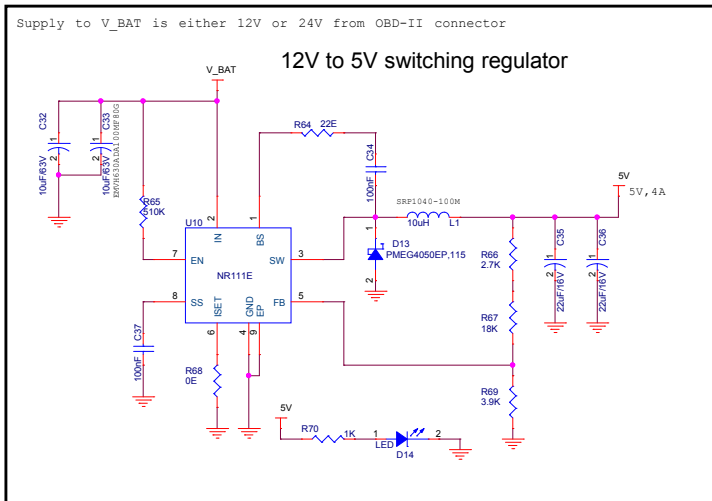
Supply to V_BAT is either 12V or 24V from OBD-II connector

12V to 5V switching regulator

V_BAT

C32
10uF/63V
1
2

C33
10uF/63V
EMVH630ADA100MF80G
1
2

R65
510K

U10
NR111E
2 IN
1 BS
7 EN
3 SW
8 SS
5 FB
6 ISET
4 GND
9 EP

R64 22E

C34
100nF

SRP1040-100M
10uH L1

D13
PMEG4050EP,115
1
2

5V
5V,4A

R66
2.7K

R67
18K

R69
3.9K

C35
22uF/16V
1
2

C36
22uF/16V
1
2

C37
100nF

R68
0E

5V
R70 1K
1 2
LED
D14